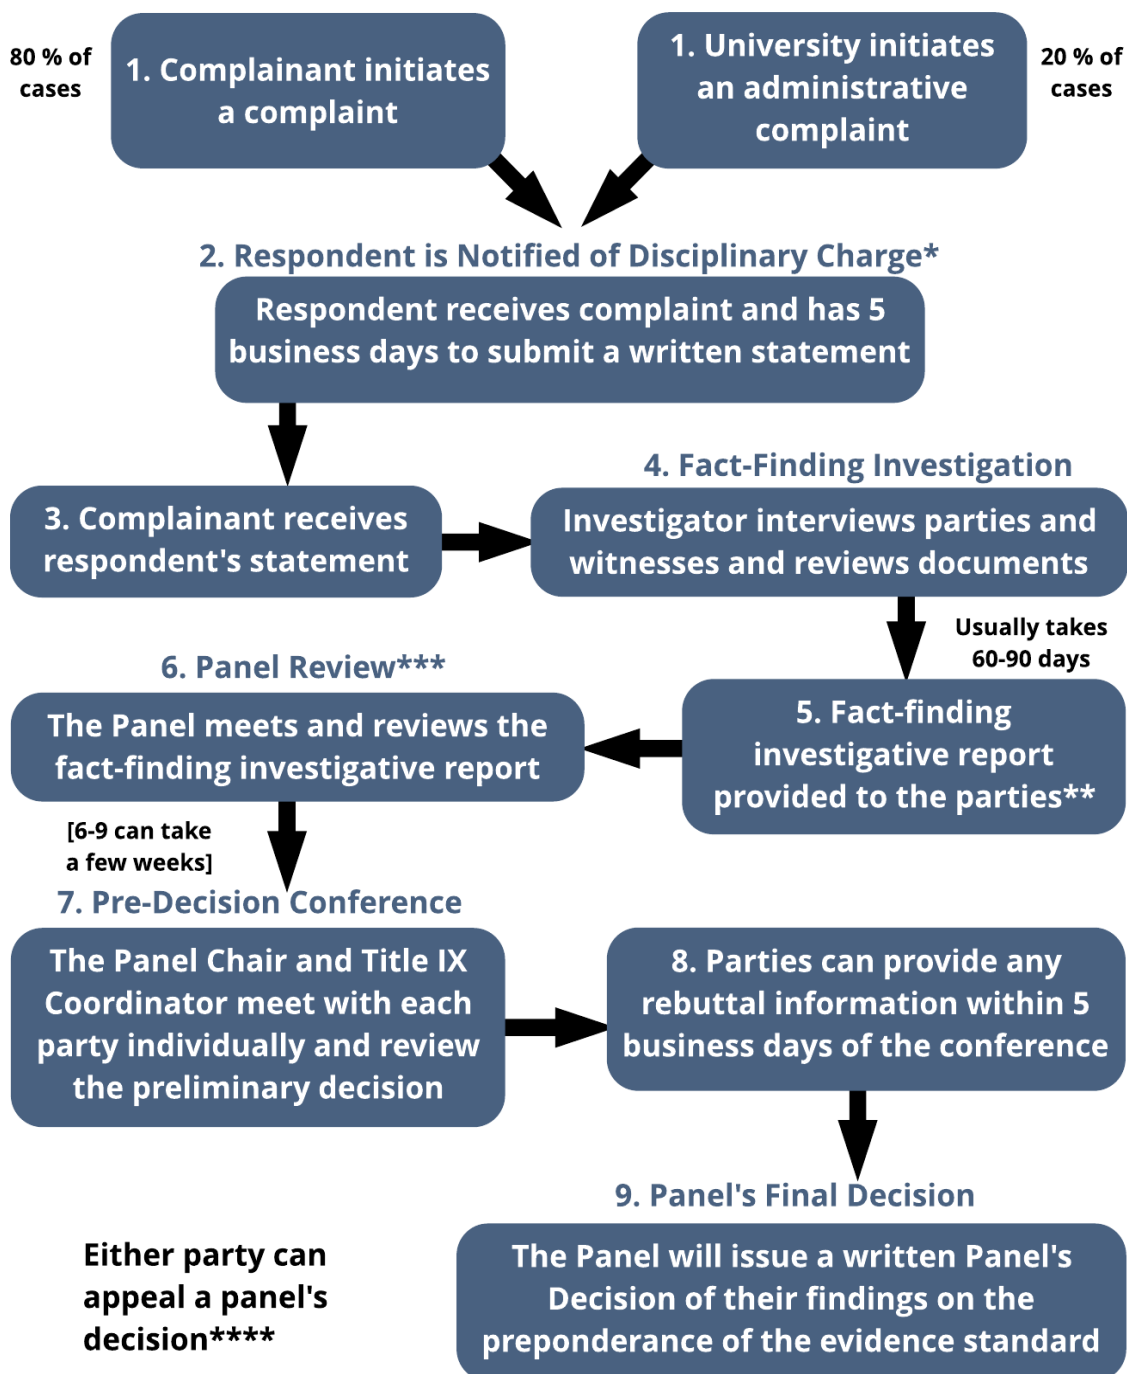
80 % of cases

1. Complainant initiates a complaint

1. University initiates an administrative complaint

20 % of cases

2. Respondent is Notified of Disciplinary Charge*

Respondent receives complaint and has 5 business days to submit a written statement

3. Complainant receives respondent's statement

4. Fact-Finding Investigation

Investigator interviews parties and witnesses and reviews documents

Usually takes 60-90 days

6. Panel Review***

The Panel meets and reviews the fact-finding investigative report

5. Fact-finding investigative report provided to the parties**

[6-9 can take a few weeks]

7. Pre-Decision Conference

The Panel Chair and Title IX Coordinator meet with each party individually and review the preliminary decision

8. Parties can provide any rebuttal information within 5 business days of the conference

9. Panel's Final Decision

Either party can appeal a panel's decision****

The Panel will issue a written Panel's Decision of their findings on the preponderance of the evidence standard